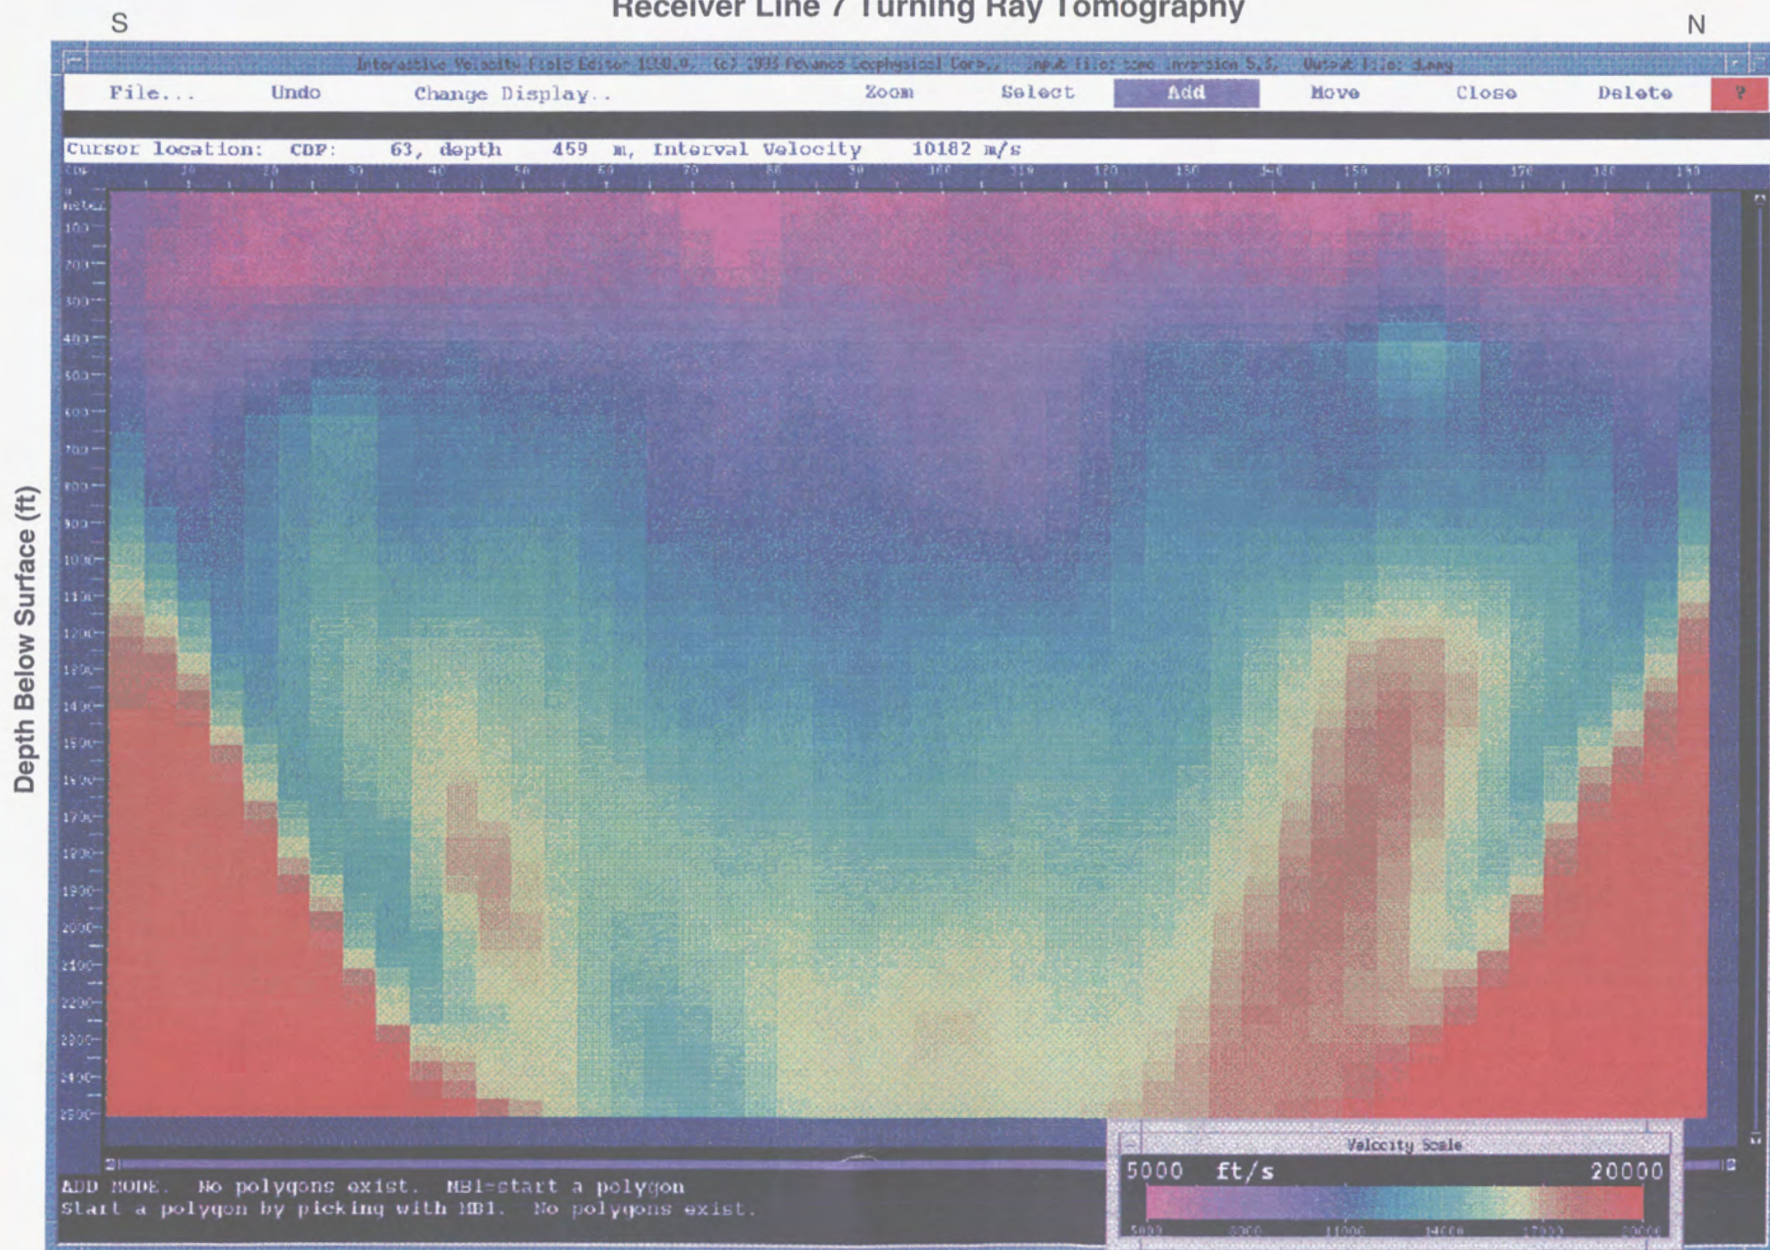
Receiver Line 7 Turning Ray Tomography

S

N

Interactive Velocity Field Editor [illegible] (c) 1993 Advance Geophysical Corp., Input file: tomo inversion 5.3, Output file: dummy

File... Undo Change Display.. Zoom Select Add Move Close Delete ?

Cursor location: CDP: 63, depth 459 m, Interval Velocity 10182 m/s

CDP 10 20 30 40 50 60 70 80 90 100 110 120 130 140 150 160 170 180 190

meter 100 200 300 400 500 600 700 800 900 1000 1100 1200 1300 1400 1500 1600 1700 1800 1900 2000 2100 2200 2300 2400 2500

Depth Below Surface (ft)

ADD MODE. No polygons exist. MB1=start a polygon
Start a polygon by picking with MB1. No polygons exist.

Velocity Scale
5000 ft/s 20000
5000 8000 11000 14000 17000 20000